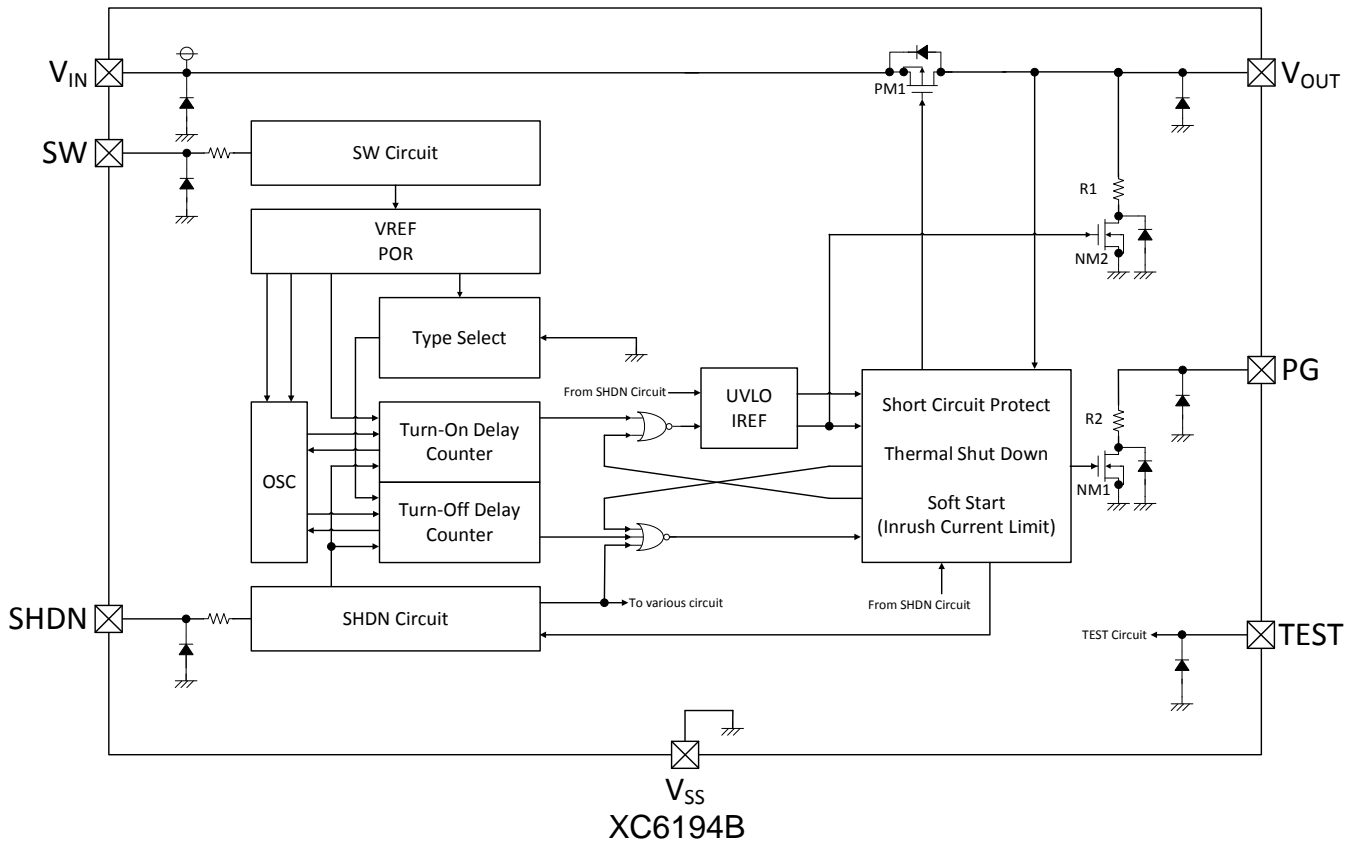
$V_{IN}$
SW
SHDN
$V_{OUT}$
PG
TEST
PM1
SW Circuit
VREF
POR
Type Select
R1
NM2
OSC
Turn-On Delay Counter
Turn-Off Delay Counter
From SHDN Circuit
UVLO
IREF
Short Circuit Protect
Thermal Shut Down
Soft Start
(Inrush Current Limit)
R2
NM1
SHDN Circuit
To various circuit
From SHDN Circuit
TEST Circuit
$V_{SS}$
XC6194B